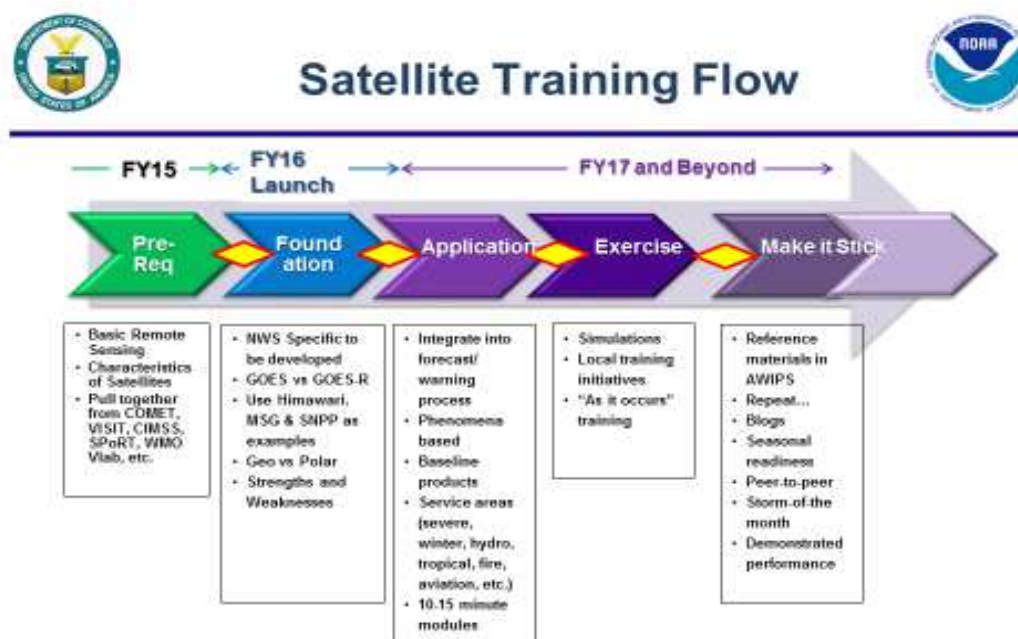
Satellite Training Flow

FY15

FY16 Launch

FY17 and Beyond

Pre-Req

Foundation

Application

Exercise

Make it Stick

- Basic Remote Sensing
- Characteristics of Satellites
- Pull together from COMET, VISIT, CIMSS, SPoRT, WMO Vlab, etc.

- NWS Specific to be developed
- GOES vs GOES-R
- Use Himawari, MSG & SNPP as examples
- Geo vs Polar
- Strengths and Weaknesses

- Integrate into forecast/ warning process
- Phenomena based
- Baseline products
- Service areas (severe, winter, hydro, tropical, fire, aviation, etc.)
- 10-15 minute modules

- Simulations
- Local training initiatives
- "As it occurs" training

- Reference materials in AWIPS
- Repeat...
- Blogs
- Seasonal readiness
- Peer-to-peer
- Storm-of-the month
- Demonstrated performance